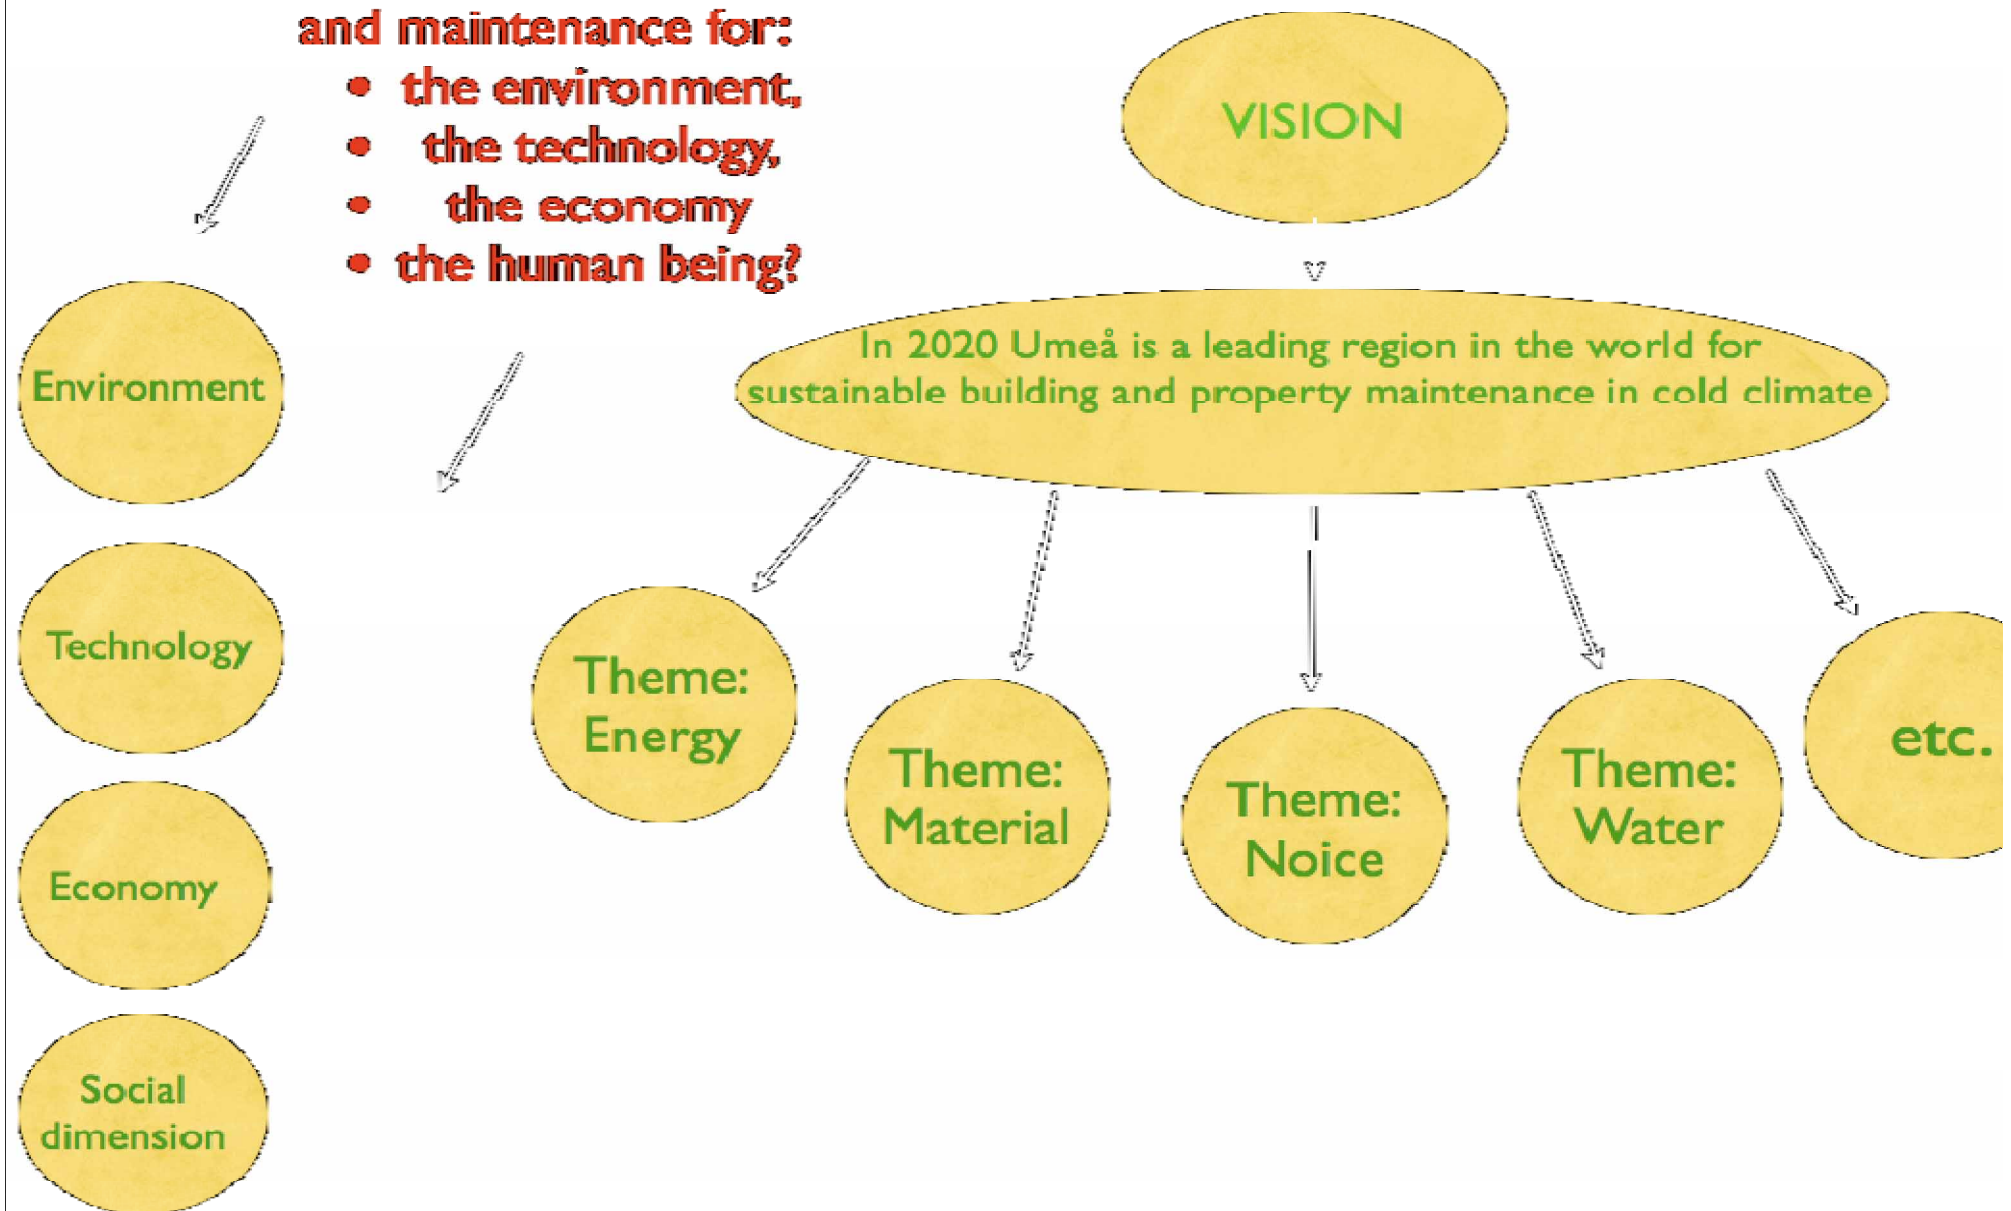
and maintenance for:
- the environment,
- the technology,
- the economy
- the human being?

VISION

In 2020 Umeå is a leading region in the world for sustainable building and property maintenance in cold climate

Environment

Technology

Economy

Social dimension

Theme: Energy

Theme: Material

Theme: Noice

Theme: Water

etc.